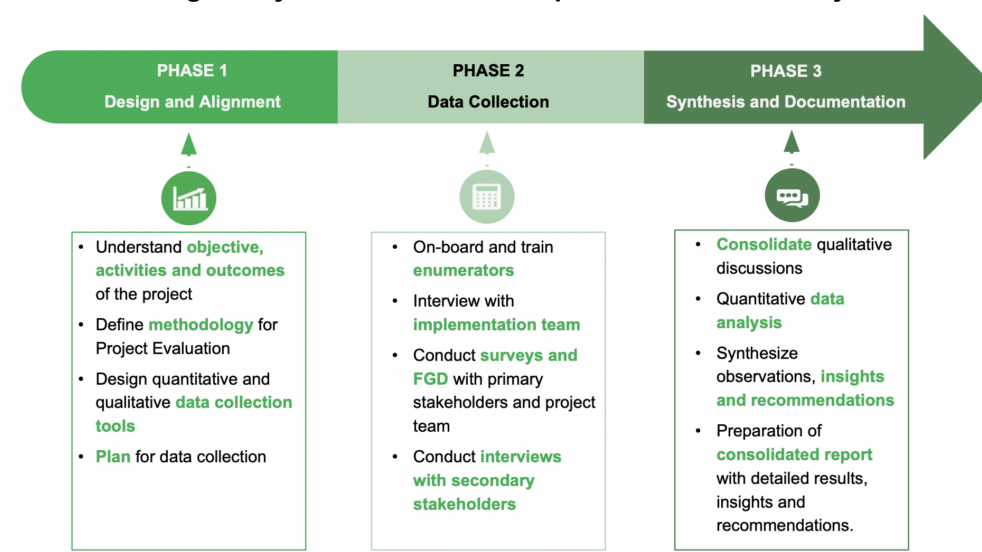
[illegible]

PHASE 1
Design and Alignment

PHASE 2
Data Collection

PHASE 3
Synthesis and Documentation

• Understand objective, activities and outcomes of the project
• Define methodology for Project Evaluation
• Design quantitative and qualitative data collection tools
• Plan for data collection

• On-board and train enumerators
• Interview with implementation team
• Conduct surveys and FGD with primary stakeholders and project team
• Conduct interviews with secondary stakeholders

• Consolidate qualitative discussions
• Quantitative data analysis
• Synthesize observations, insights and recommendations
• Preparation of consolidated report with detailed results, insights and recommendations.